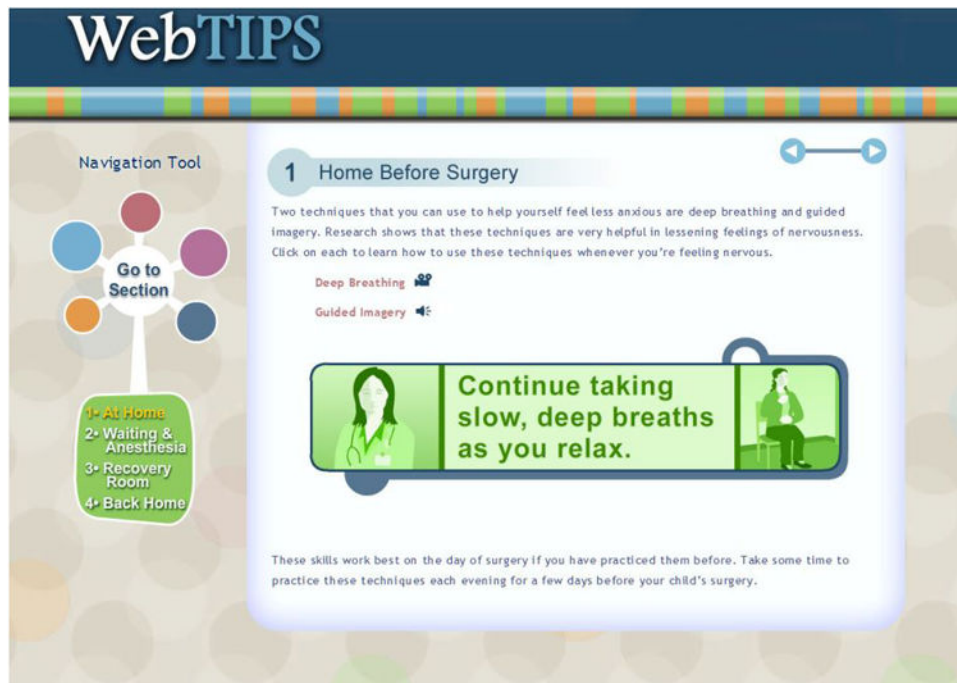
WebTIPS

Navigation Tool

Go to Section

1• At Home
2• Waiting & Anesthesia
3• Recovery Room
4• Back Home

1 Home Before Surgery

Two techniques that you can use to help yourself feel less anxious are deep breathing and guided imagery. Research shows that these techniques are very helpful in lessening feelings of nervousness. Click on each to learn how to use these techniques whenever you're feeling nervous.

Deep Breathing

Guided Imagery

Continue taking slow, deep breaths as you relax.

These skills work best on the day of surgery if you have practiced them before. Take some time to practice these techniques each evening for a few days before your child's surgery.